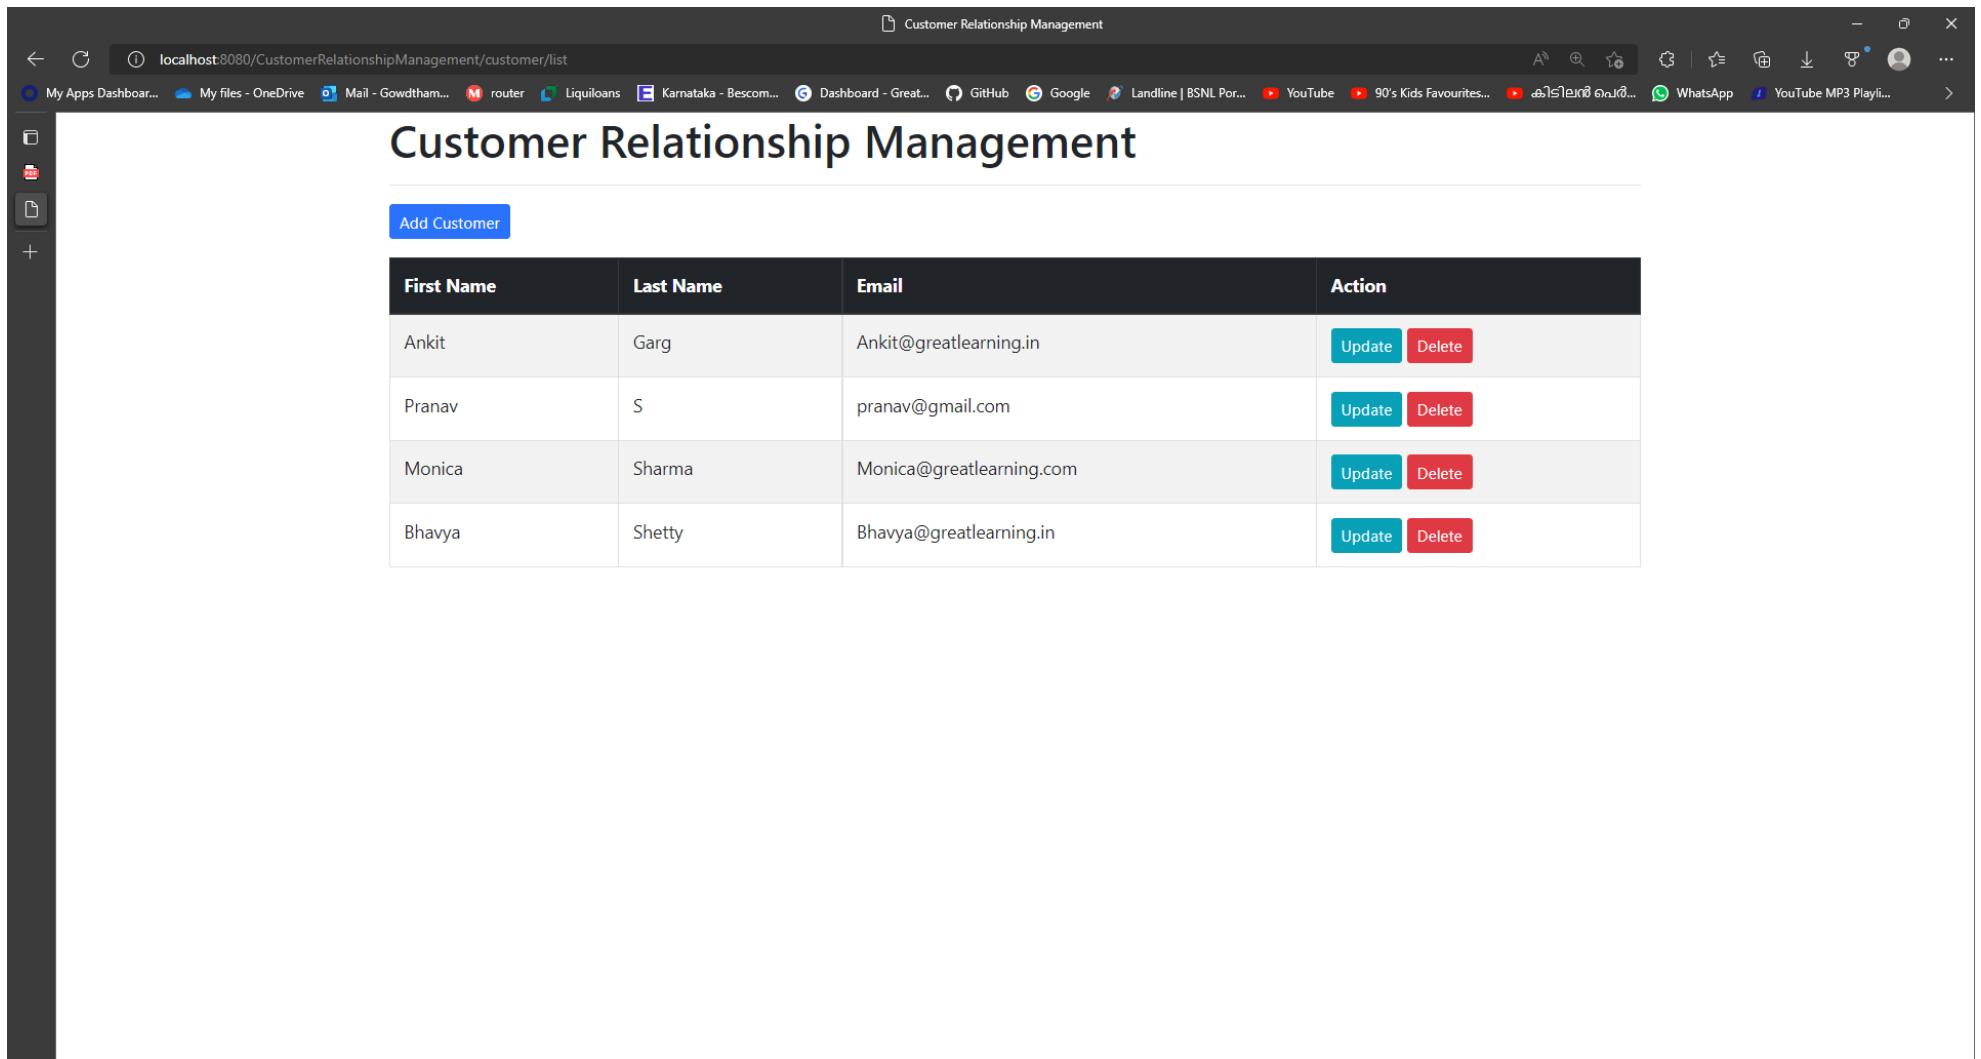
Customer Relationship Management

localhost:8080/CustomerRelationshipManagement/customer/list

My Apps Dashboar... My files - OneDrive Mail - Gowdtham... router Liquiloans Karnataka - Bescom... Dashboard - Great... GitHub Google Landline | BSNL Por... YouTube 90's Kids Favourites... കിടിലൻ പെർ... WhatsApp YouTube MP3 Playli...

Customer Relationship Management

Add Customer

| First Name | Last Name | Email | Action |
|---|---|---|---|
| Ankit | Garg | Ankit@greatlearning.in | Update Delete |
| Pranav | S | pranav@gmail.com | Update Delete |
| Monica | Sharma | Monica@greatlearning.com | Update Delete |
| Bhavya | Shetty | Bhavya@greatlearning.in | Update Delete |